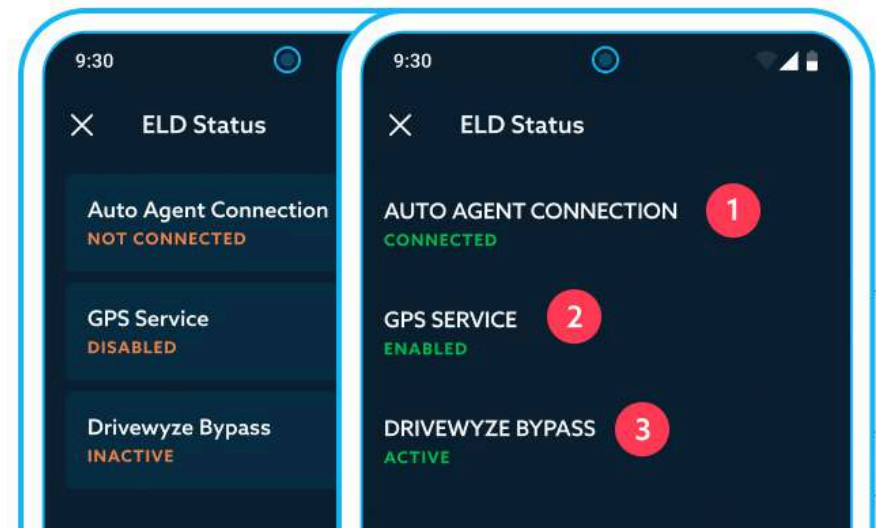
9:30

ELD Status

Auto Agent Connection
NOT CONNECTED

GPS Service
DISABLED

Drivewyze Bypass
INACTIVE

9:30

ELD Status

AUTO AGENT CONNECTION
CONNECTED

1

GPS SERVICE
ENABLED

2

DRIVEWYZE BYPASS
ACTIVE

3